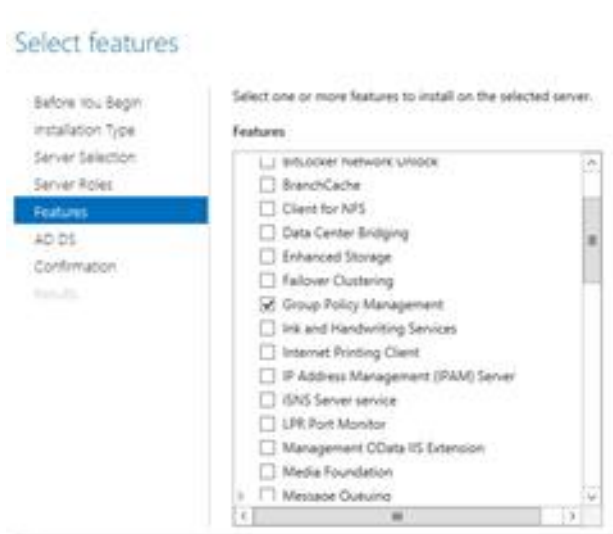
Select features

Before You Begin
Installation Type
Server Selection
Server Roles
Features
AD DS
Confirmation
Results

Select one or more features to install on the selected server.

Features

BitLocker Network Unlock
BranchCache
Client for NFS
Data Center Bridging
Enhanced Storage
Failover Clustering
Group Policy Management
Ink and Handwriting Services
Internet Printing Client
IP Address Management (IPAM) Server
iSNS Server service
LPR Port Monitor
Management OData IIS Extension
Media Foundation
Message Queuing